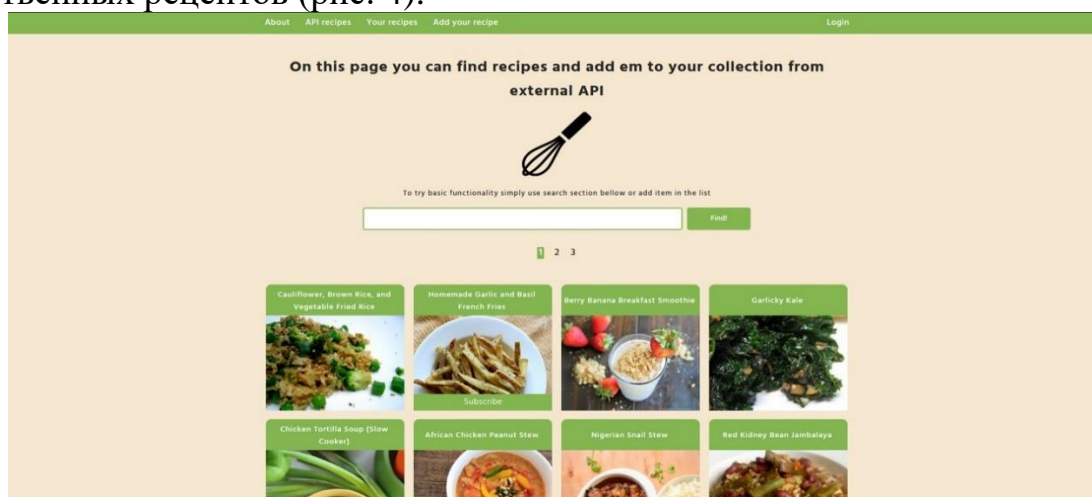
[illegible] рецептов (рис. 4).

About API recipes Your recipes Add your recipe Login

On this page you can find recipes and add em to your collection from external API

To try basic functionality simply use search section bellow or add item in the list

Find!

1 2 3

Cauliflower, Brown Rice, and Vegetable Fried Rice

Homemade Garlic and Basil French Fries

Subscribe

Berry Banana Breakfast Smoothie

Garlicky Kale

Chicken Tortilla Soup (Slow Cooker)

African Chicken Peanut Stew

Nigerian Snail Stew

Red Kidney Bean Jambalaya